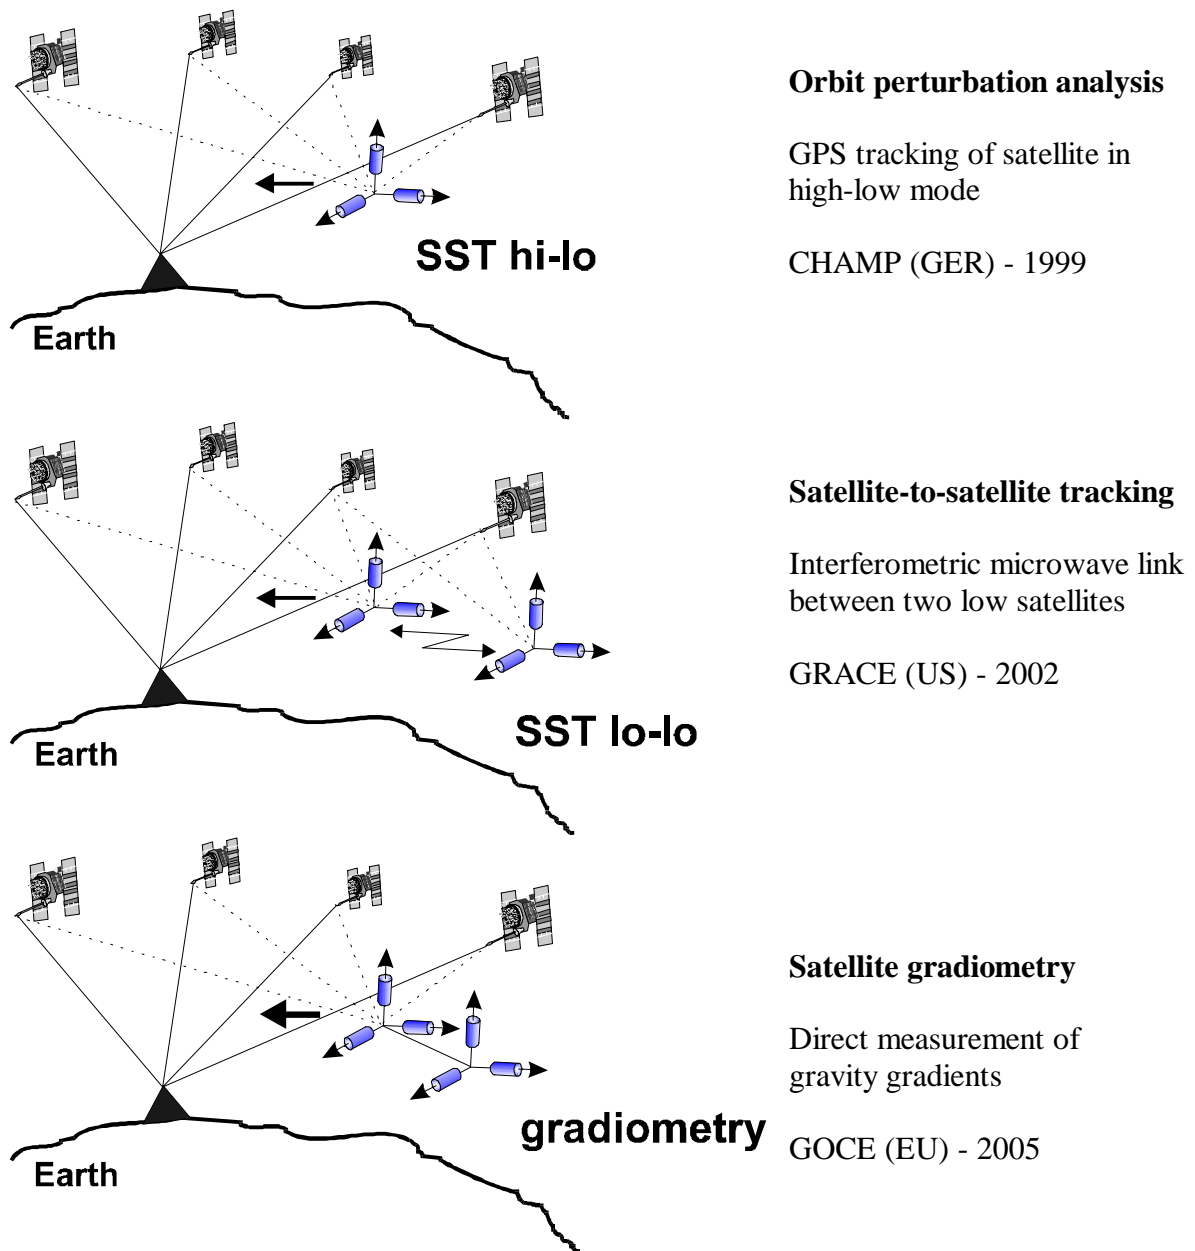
SST hi-lo

Earth

Orbit perturbation analysis

GPS tracking of satellite in high-low mode

CHAMP (GER) - 1999

SST lo-lo

Earth

Satellite-to-satellite tracking

Interferometric microwave link between two low satellites

GRACE (US) - 2002

gradiometry

Earth

Satellite gradiometry

Direct measurement of gravity gradients

GOCE (EU) - 2005